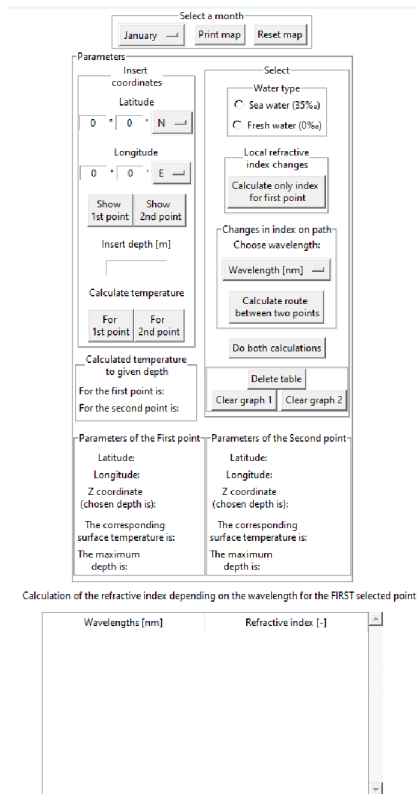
Select a month
January
Print map
Reset map

Parameters
Insert coordinates
Latitude
0 ° 0 ' N
Longitude
0 ° 0 ' E
Show 1st point
Show 2nd point
Insert depth [m]
Calculate temperature
For 1st point
For 2nd point

Select
Water type
Sea water (35‰)
Fresh water (0‰)
Local refractive index changes
Calculate only index for first point
Changes in index on path
Choose wavelength:
Wavelength [nm]
Calculate route between two points
Do both calculations

Calculated temperature to given depth
For the first point is:
For the second point is:

Delete table
Clear graph 1
Clear graph 2

Parameters of the First point
Latitude:
Longitude:
Z coordinate (chosen depth is):
The corresponding surface temperature is:
The maximum depth is:

Parameters of the Second point
Latitude:
Longitude:
Z coordinate (chosen depth is):
The corresponding surface temperature is:
The maximum depth is:

Calculation of the refractive index depending on the wavelength for the FIRST selected point

| Wavelengths [nm] | Refractive index [-] |
|---|---|